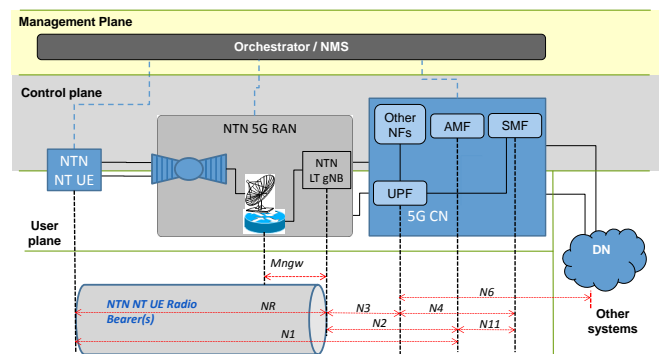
Management Plane

Orchestrator / NMS

Control plane

NTN 5G RAN

Other NFs

AMF

SMF

NTN NT UE

NTN LT gNB

UPF

5G CN

User plane

DN

Mngw

NTN NT UE Radio Bearer(s)

NR

N3

N4

N6

N2

N11

N1

Other systems